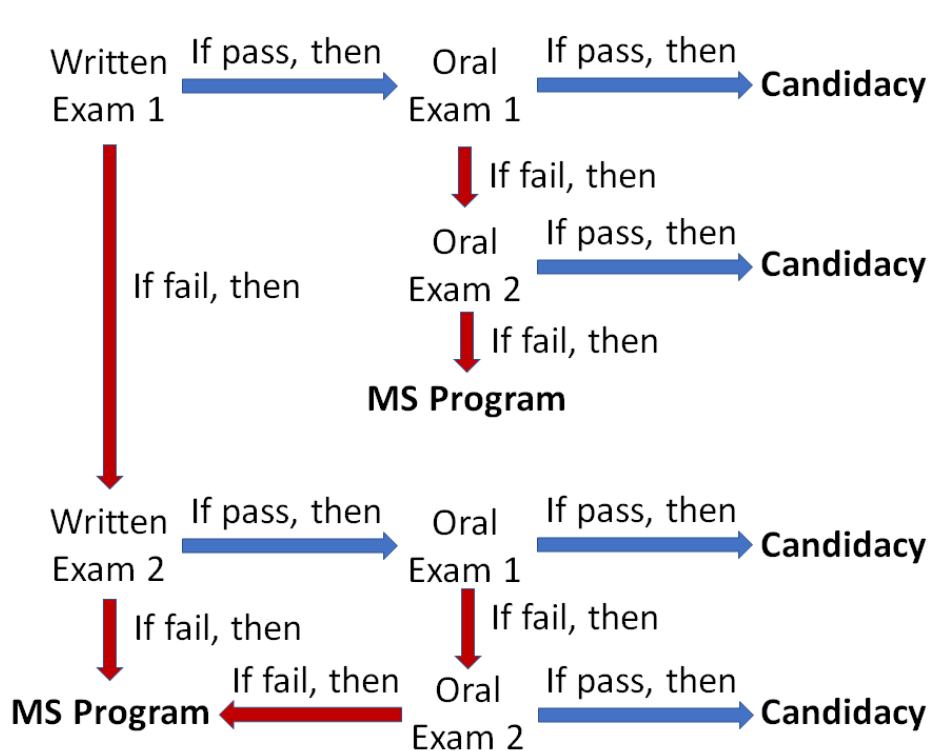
Written Exam 1
If pass, then
Oral Exam 1
If pass, then
**Candidacy**

If fail, then
If fail, then
Oral Exam 2
If pass, then
**Candidacy**
If fail, then
**MS Program**

Written Exam 2
If pass, then
Oral Exam 1
If pass, then
**Candidacy**

If fail, then
If fail, then

**MS Program**
If fail, then
Oral Exam 2
If pass, then
**Candidacy**